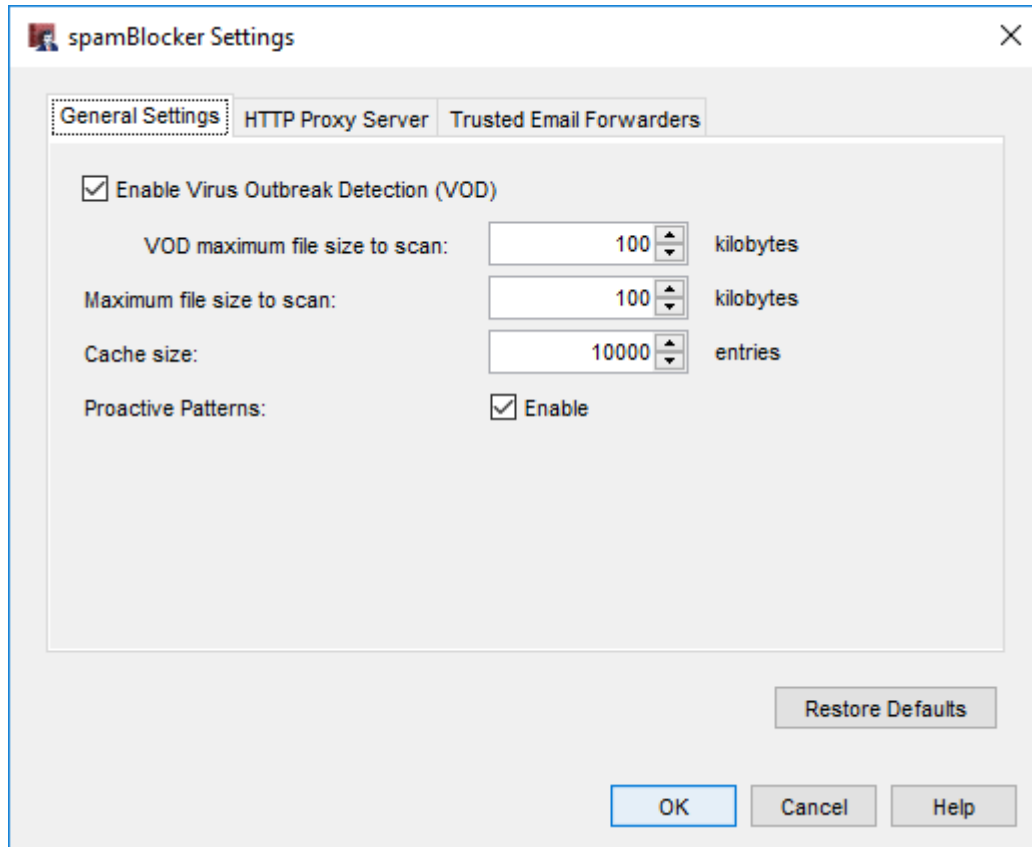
spamBlocker Settings

General Settings
HTTP Proxy Server
Trusted Email Forwarders

Enable Virus Outbreak Detection (VOD)

VOD maximum file size to scan: 100 kilobytes

Maximum file size to scan: 100 kilobytes

Cache size: 10000 entries

Proactive Patterns: Enable

Restore Defaults

OK
Cancel
Help